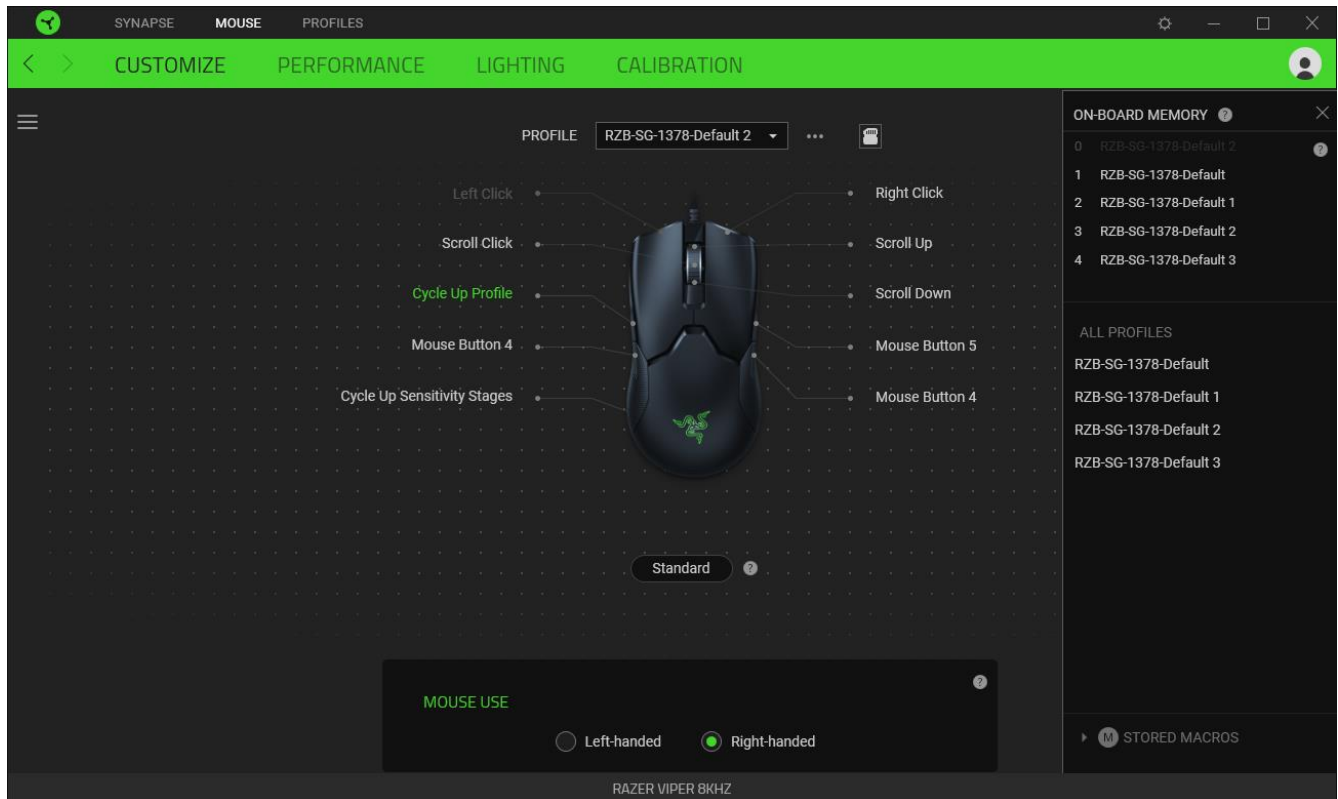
SYNAPSE MOUSE PROFILES

CUSTOMIZE PERFORMANCE LIGHTING CALIBRATION

PROFILE RZB-SG-1378-Default 2 ···

Left Click
Scroll Click
Cycle Up Profile
Mouse Button 4
Cycle Up Sensitivity Stages

Right Click
Scroll Up
Scroll Down
Mouse Button 5
Mouse Button 4

Standard ?

MOUSE USE ?

Left-handed Right-handed

ON-BOARD MEMORY ?

0 RZB-SG-1378-Default 2 ?
1 RZB-SG-1378-Default
2 RZB-SG-1378-Default 1
3 RZB-SG-1378-Default 2
4 RZB-SG-1378-Default 3

ALL PROFILES
RZB-SG-1378-Default
RZB-SG-1378-Default 1
RZB-SG-1378-Default 2
RZB-SG-1378-Default 3

M STORED MACROS

RAZER VIPER 8KHZ